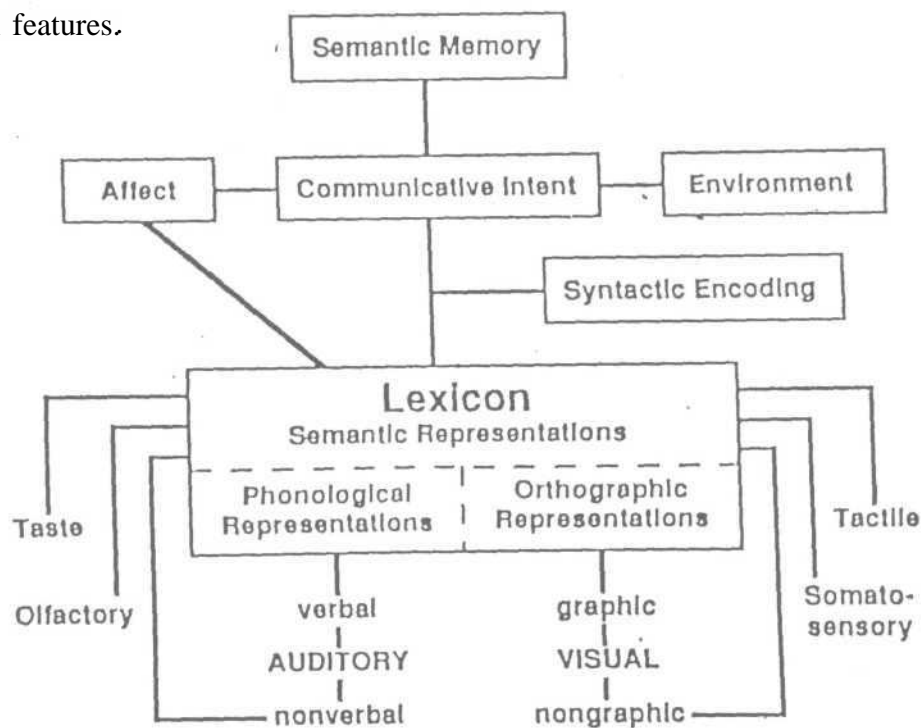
features.

Semantic Memory

Affect

Communicative Intent

Environment

Syntactic Encoding

Lexicon
Semantic Representations

Phonological Representations

Orthographic Representations

Taste

Olfactory

verbal
AUDITORY
nonverbal

graphic
VISUAL
nongraphic

Tactile

Somatosensory